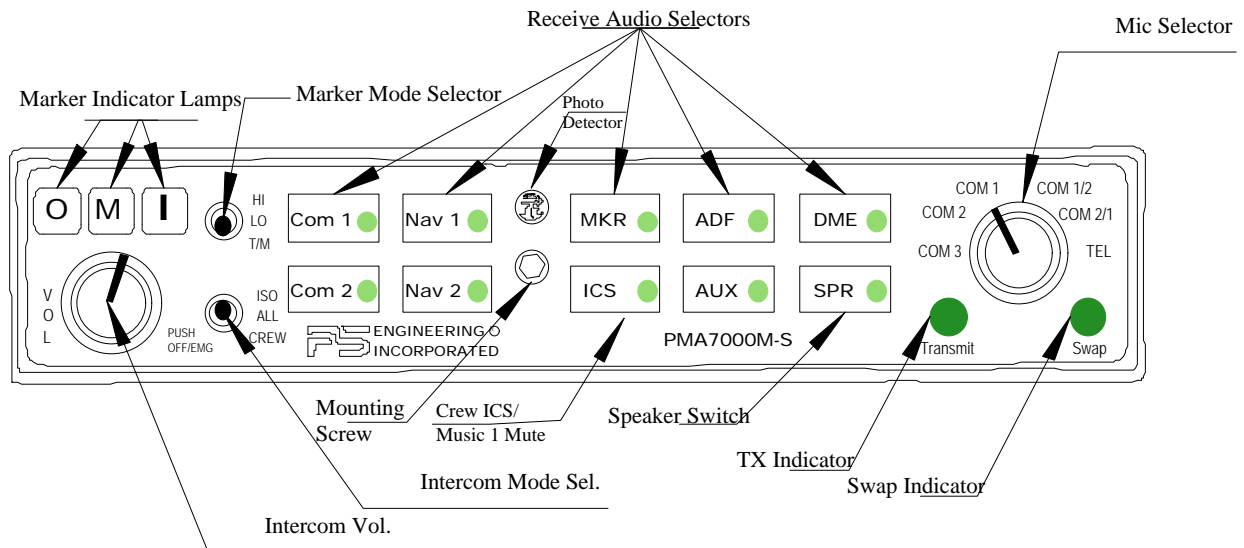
Receive Audio Selectors

Mic Selector

Marker Indicator Lamps

Marker Mode Selector

Photo Detector

O M I

HI
LO
T/M

Com 1
Nav 1
MKR
ADF
DME

COM 1
COM 1/2
COM 2
COM 2/1
COM 3
TEL

V
O
L

ISO
ALL
CREW

Com 2
Nav 2
ICS
AUX
SPR

PUSH
OFF/EMG

ENGINEERING
INCORPORATED

PMA7000M-S

Transmit

Swap

Mounting Screw

Crew ICS/
Music 1 Mute

Speaker Switch

TX Indicator

Swap Indicator

Intercom Mode Sel.

Intercom Vol.